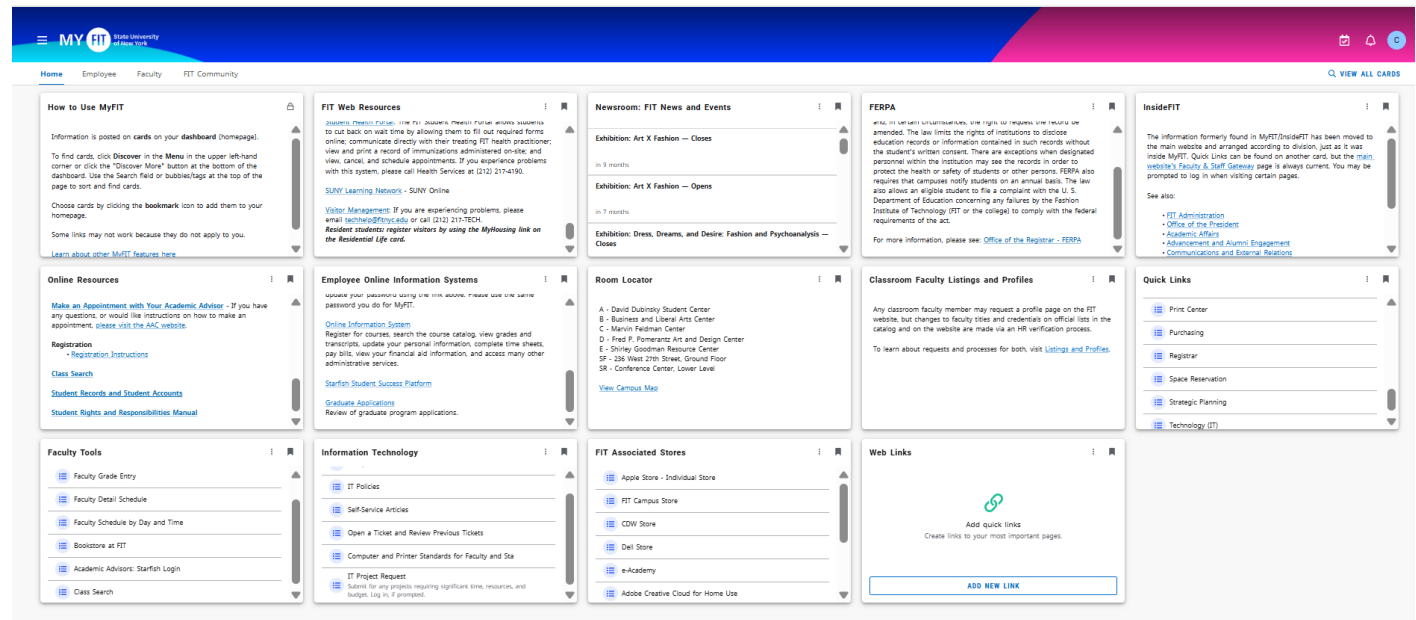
MY FIT State University of New York

C

Home Employee Faculty FIT Community

VIEW ALL CARDS

How to Use MyFIT

Information is posted on cards on your dashboard (homepage).

To find cards, click Discover in the Menu in the upper left-hand corner or click the "Discover More" button at the bottom of the dashboard. Use the Search field or bubbles/tags at the top of the page to sort and find cards.

Choose cards by clicking the bookmark icon to add them to your homepage.

Some links may not work because they do not apply to you.

Learn about other MyFIT features here

FIT Web Resources

Student Health Portal: The FIT Student Health Portal allows students to cut back on wait time by allowing them to fill out required forms online; communicate directly with their treating FIT health practitioner; view and print a record of immunizations administered on-site; and view, cancel, and schedule appointments. If you experience problems with this system, please call Health Services at (212) 217-4190.

SUNY Learning Network - SUNY Online

Visitor Management: If you are experiencing problems, please email techhelp@fitnyc.edu or call (212) 217-TECH.
Resident students: register visitors by using the MyHousing link on the Residential Life card.

Newsroom: FIT News and Events

Exhibition: Art X Fashion — Closes

in 9 months

Exhibition: Art X Fashion — Opens

in 7 months

Exhibition: Dress, Dreams, and Desire: Fashion and Psychoanalysis — Closes

FERPA

and, in certain circumstances, the right to request the record be amended. The law limits the rights of institutions to disclose education records or information contained in such records without the student's written consent. There are exceptions when designated personnel within the institution may see the records in order to protect the health or safety of students or other persons. FERPA also requires that campuses notify students on an annual basis. The law also allows an eligible student to file a complaint with the U. S. Department of Education concerning any failures by the Fashion Institute of Technology (FIT or the college) to comply with the federal requirements of the act.

For more information, please see: Office of the Registrar - FERPA

InsideFIT

The information formerly found in MyFIT/InsideFIT has been moved to the main website and arranged according to division, just as it was inside MyFIT. Quick Links can be found on another card, but the main website's Faculty & Staff Gateway page is always current. You may be prompted to log in when visiting certain pages.

See also:

• FIT Administration
• Office of the President
• Academic Affairs
• Advancement and Alumni Engagement
• Communications and External Relations

Online Resources

Make an Appointment with Your Academic Advisor - If you have any questions, or would like instructions on how to make an appointment, please visit the AAC website.

Registration
• Registration Instructions

Class Search

Student Records and Student Accounts

Student Rights and Responsibilities Manual

Employee Online Information Systems

update your password using the link above. Please use the same password you do for MyFIT.

Online Information System
Register for courses, search the course catalog, view grades and transcripts, update your personal information, complete time sheets, pay bills, view your financial aid information, and access many other administrative services.

Starfish Student Success Platform

Graduate Applications
Review of graduate program applications.

Room Locator

A - David Dubinsky Student Center
B - Business and Liberal Arts Center
C - Marvin Feldman Center
D - Fred P. Pomerantz Art and Design Center
E - Shirley Goodman Resource Center
SF - 236 West 27th Street, Ground Floor
SR - Conference Center, Lower Level

View Campus Map

Classroom Faculty Listings and Profiles

Any classroom faculty member may request a profile page on the FIT website, but changes to faculty titles and credentials on official lists in the catalog and on the website are made via an HR verification process.

To learn about requests and processes for both, visit Listings and Profiles.

Quick Links

Print Center
Purchasing
Registrar
Space Reservation
Strategic Planning
Technology (IT)

Faculty Tools

Faculty Grade Entry
Faculty Detail Schedule
Faculty Schedule by Day and Time
Bookstore at FIT
Academic Advisors: Starfish Login
Class Search

Information Technology

IT Policies
Self-Service Articles
Open a Ticket and Review Previous Tickets
Computer and Printer Standards for Faculty and Sta
IT Project Request
Submit for any projects requiring significant time, resources, and budgets. Log in, if prompted.

FIT Associated Stores

Apple Store - Individual Store
FIT Campus Store
CDW Store
Dell Store
e-Academy
Adobe Creative Cloud for Home Use

Web Links

Add quick links
Create links to your most important pages.

ADD NEW LINK